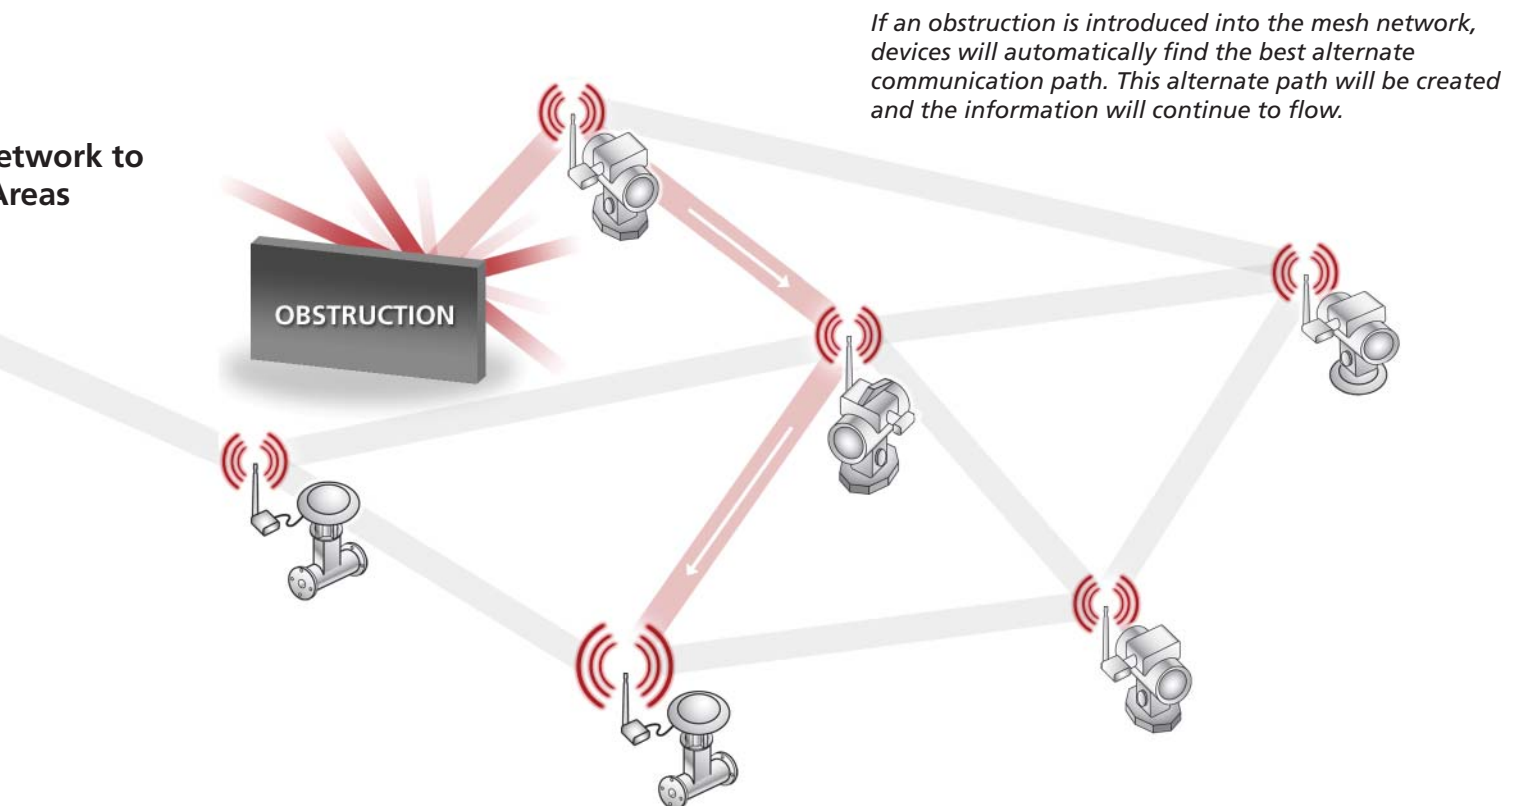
etwork to
Areas

If an obstruction is introduced into the mesh network, devices will automatically find the best alternate communication path. This alternate path will be created and the information will continue to flow.

OBSTRUCTION